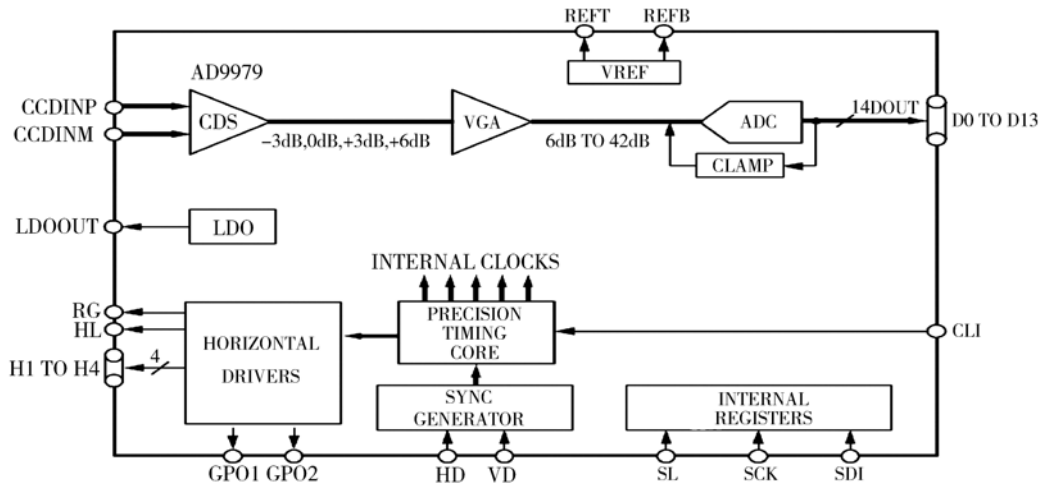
REFT REFB

VREF

AD9979

CCDINP

CCDINM

CDS

−3dB,0dB,+3dB,+6dB

VGA

6dB TO 42dB

ADC

14DOUT

D0 TO D13

CLAMP

LDOOUT

LDO

INTERNAL CLOCKS

RG

HL

H1 TO H4

4

HORIZONTAL DRIVERS

PRECISION TIMING CORE

CLI

SYNC GENERATOR

INTERNAL REGISTERS

GPO1 GPO2

HD

VD

SL

SCK

SDI